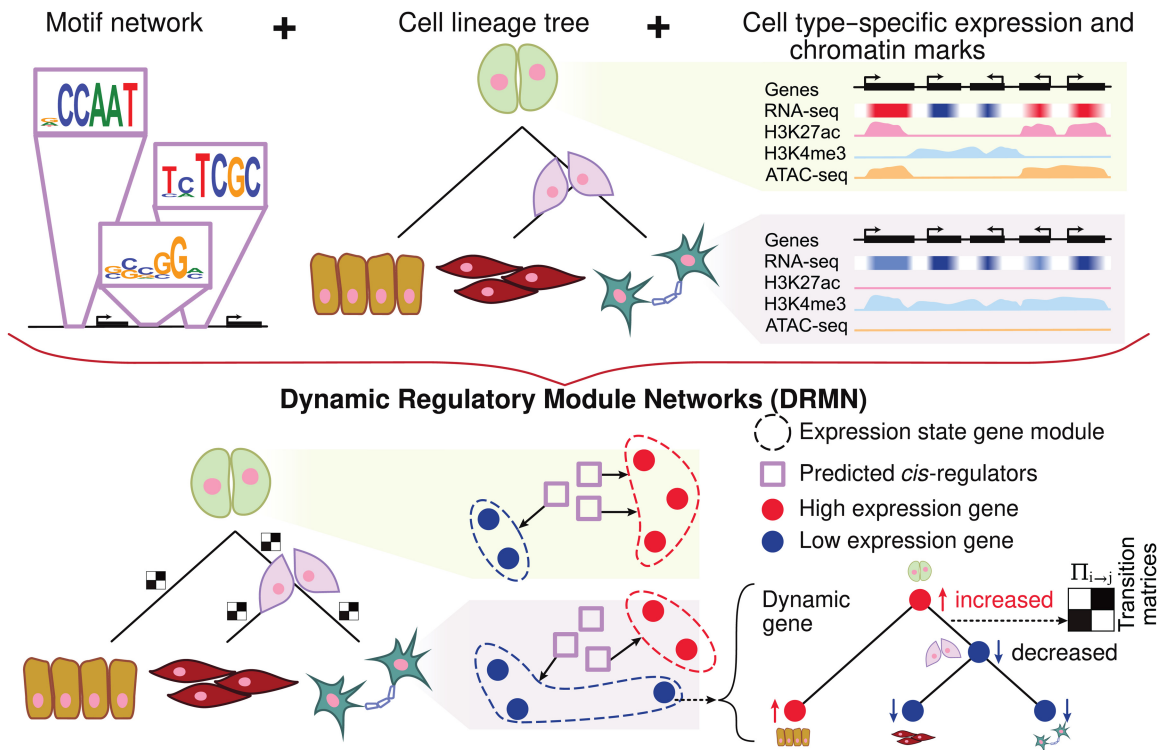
Motif network + Cell lineage tree + Cell type–specific expression and chromatin marks

CCAAT

TCTCGC

CCGG

Genes
RNA-seq
H3K27ac
H3K4me3
ATAC-seq

Genes
RNA-seq
H3K27ac
H3K4me3
ATAC-seq

Dynamic Regulatory Module Networks (DRMN)

Expression state gene module
Predicted *cis*-regulators
High expression gene
Low expression gene

Dynamic gene

↑ increased

↓ decreased

$\Pi_{i \to j}$

Transition matrices